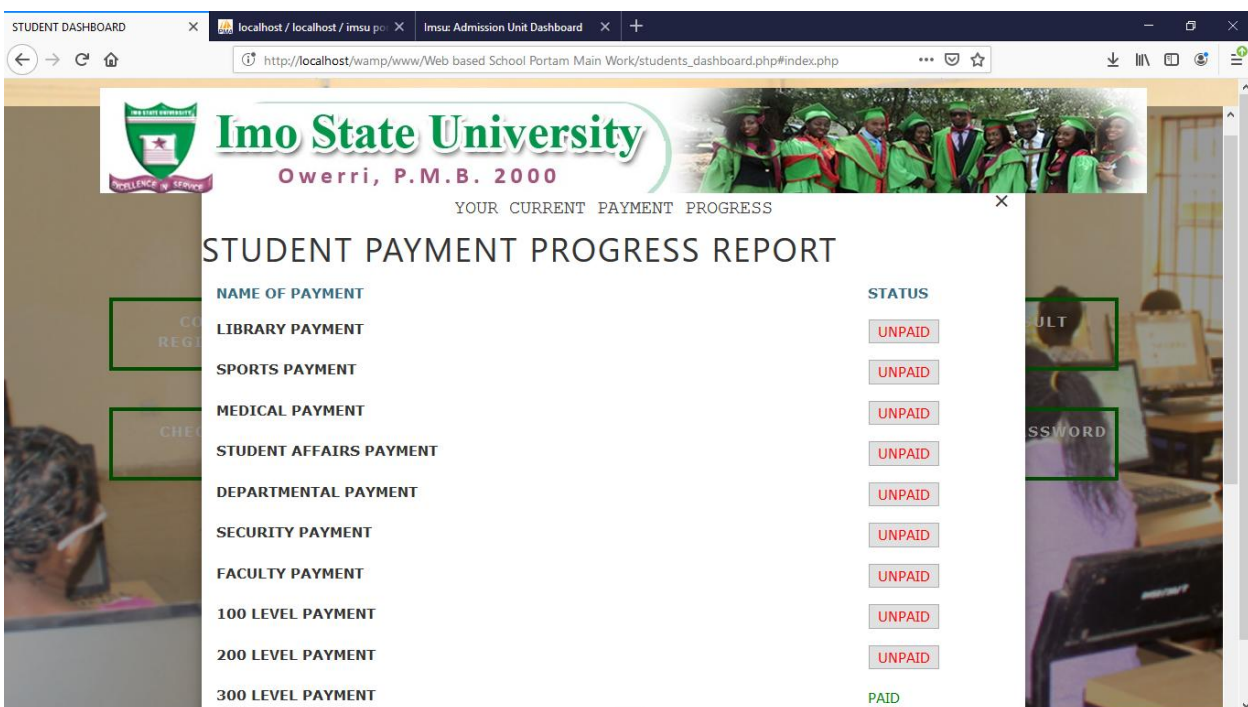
STUDENT DASHBOARD ×
localhost / localhost / imsu po ×
Imsu: Admission Unit Dashboard ×
+

http://localhost/wamp/www/Web based School Portam Main Work/students_dashboard.php#index.php

IMO STATE UNIVERSITY
EXCELLENCE IN SERVICE
Imo State University
Owerri, P.M.B. 2000

YOUR CURRENT PAYMENT PROGRESS
×
STUDENT PAYMENT PROGRESS REPORT

| NAME OF PAYMENT | STATUS |
|---|---|
| LIBRARY PAYMENT | UNPAID |
| SPORTS PAYMENT | UNPAID |
| MEDICAL PAYMENT | UNPAID |
| STUDENT AFFAIRS PAYMENT | UNPAID |
| DEPARTMENTAL PAYMENT | UNPAID |
| SECURITY PAYMENT | UNPAID |
| FACULTY PAYMENT | UNPAID |
| 100 LEVEL PAYMENT | UNPAID |
| 200 LEVEL PAYMENT | UNPAID |
| 300 LEVEL PAYMENT | PAID |

CO
REG
CHE
ULT
SSWORD